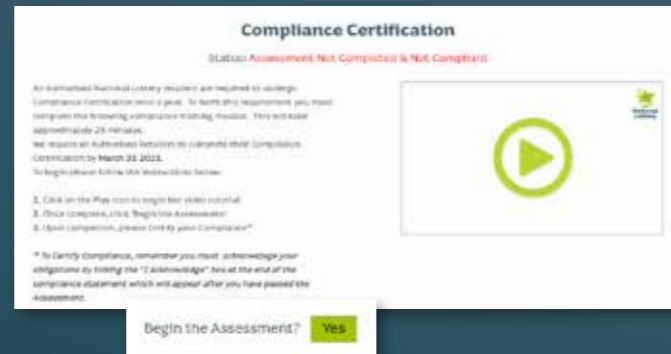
Compliance Certification

Status: Assessment Not Completed & Not Compliant

All Authorised National Lottery retailers are required to undergo Compliance Certification once a year. To fulfil this requirement you must complete the following compliance training module. This will take approximately 25 minutes.
We require all Authorised Retailers to complete their Compliance Certification by March 31 2023.
To begin please follow the instructions below:

1. Click on the Play icon to begin the video tutorial
2. Once complete, click 'Begin the Assessment'
3. Upon completion, please Certify your Compliance*

* To Certify Compliance, remember you must acknowledge your obligations by ticking the "I acknowledge" box at the end of the compliance statement which will appear after you have passed the Assessment.

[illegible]

Begin the Assessment? Yes